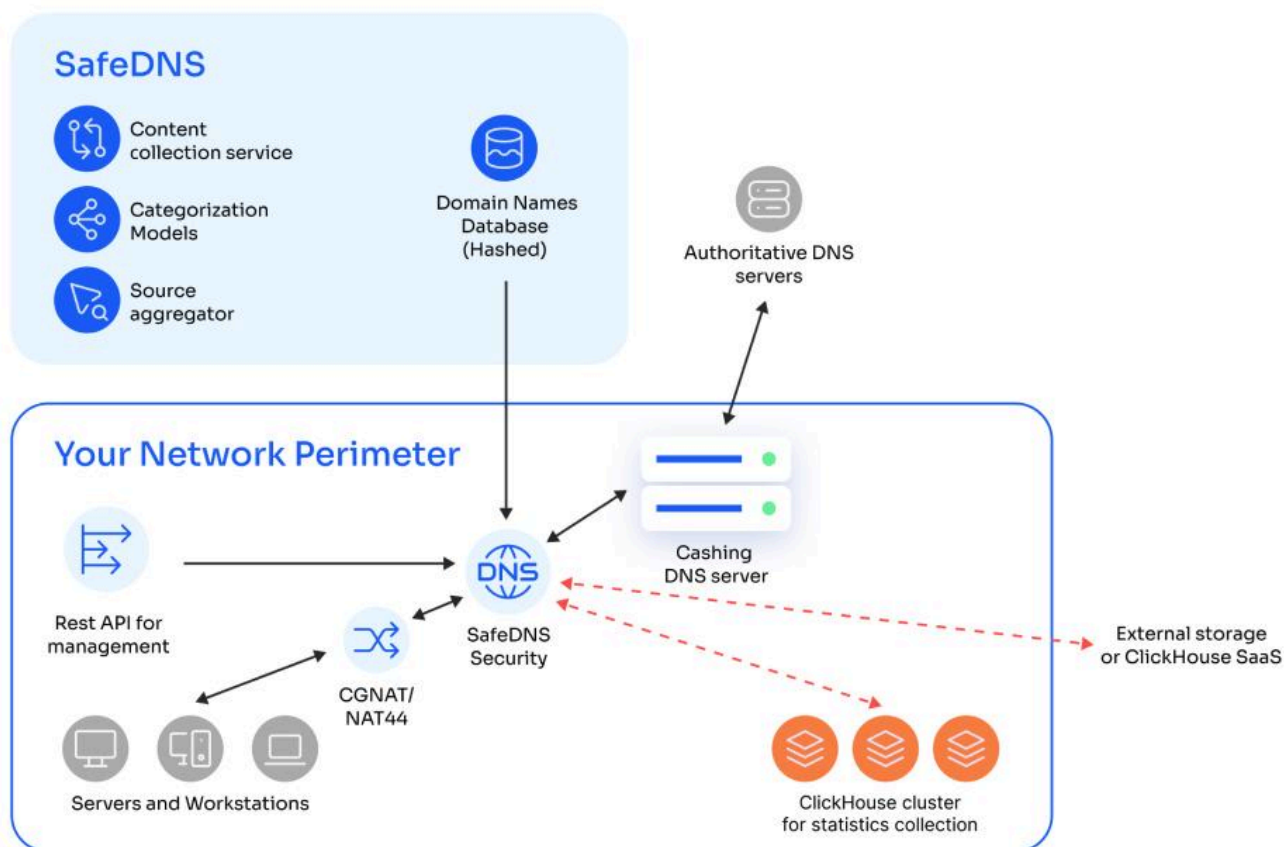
SafeDNS

Content collection service

Categorization Models

Source aggregator

Domain Names Database (Hashed)

Authoritative DNS servers

Your Network Perimeter

Cashing DNS server

Rest API for management

DNS

SafeDNS Security

CGNAT/ NAT44

External storage or ClickHouse SaaS

Servers and Workstations

ClickHouse cluster for statistics collection